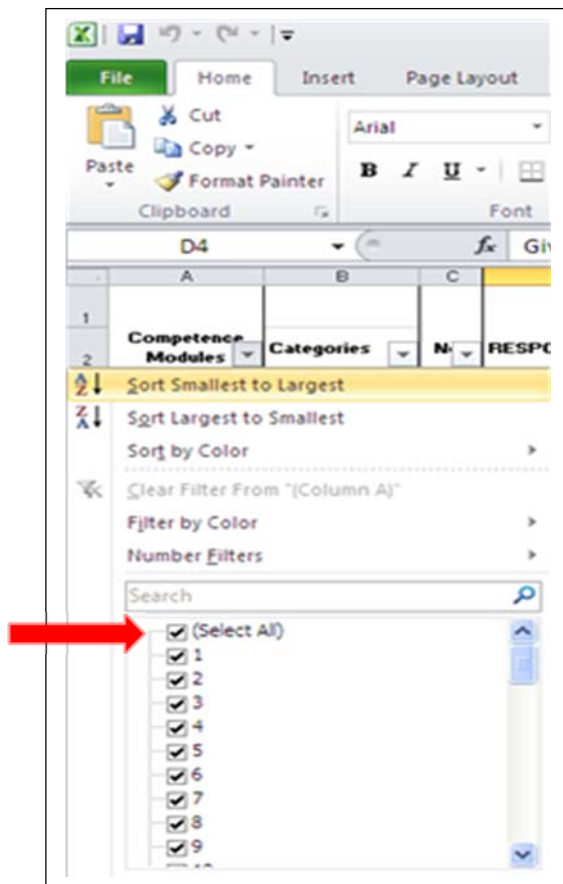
File
Home
Insert
Page Layout

Cut
Copy
Paste
Format Painter
Clipboard

Arial
B I U
Font

D4
$f_x$ Gi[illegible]

A B C

1
2
Competence Modules
Categories
N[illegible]
RESP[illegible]

Sort Smallest to Largest
Sort Largest to Smallest
Sort by Color
Clear Filter From "(Column A)"
Filter by Color
Number Filters

Search

(Select All)
1
2
3
4
5
6
7
8
9
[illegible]